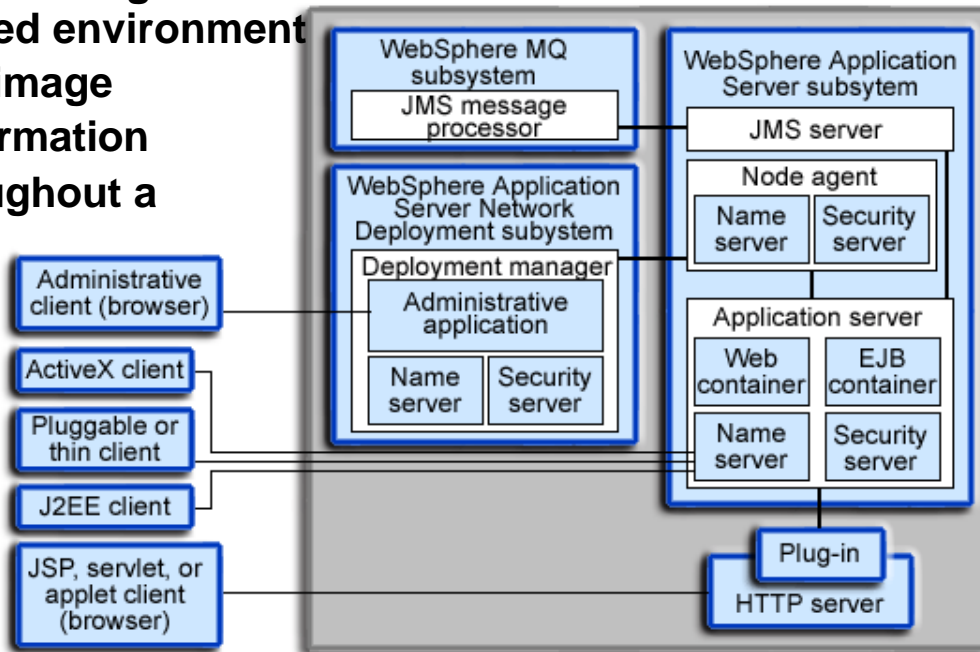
ed environment
image
rmation
ughout a

WebSphere MQ subsystem
JMS message processor

WebSphere Application Server Network Deployment subystem
Deployment manager
Administrative application
Name server
Security server

WebSphere Application Server subsytem
JMS server
Node agent
Name server
Security server
Application server
Web container
EJB container
Name server
Security server

Administrative client (browser)
ActiveX client
Pluggable or thin client
J2EE client
JSP, servlet, or applet client (browser)

Plug-in
HTTP server